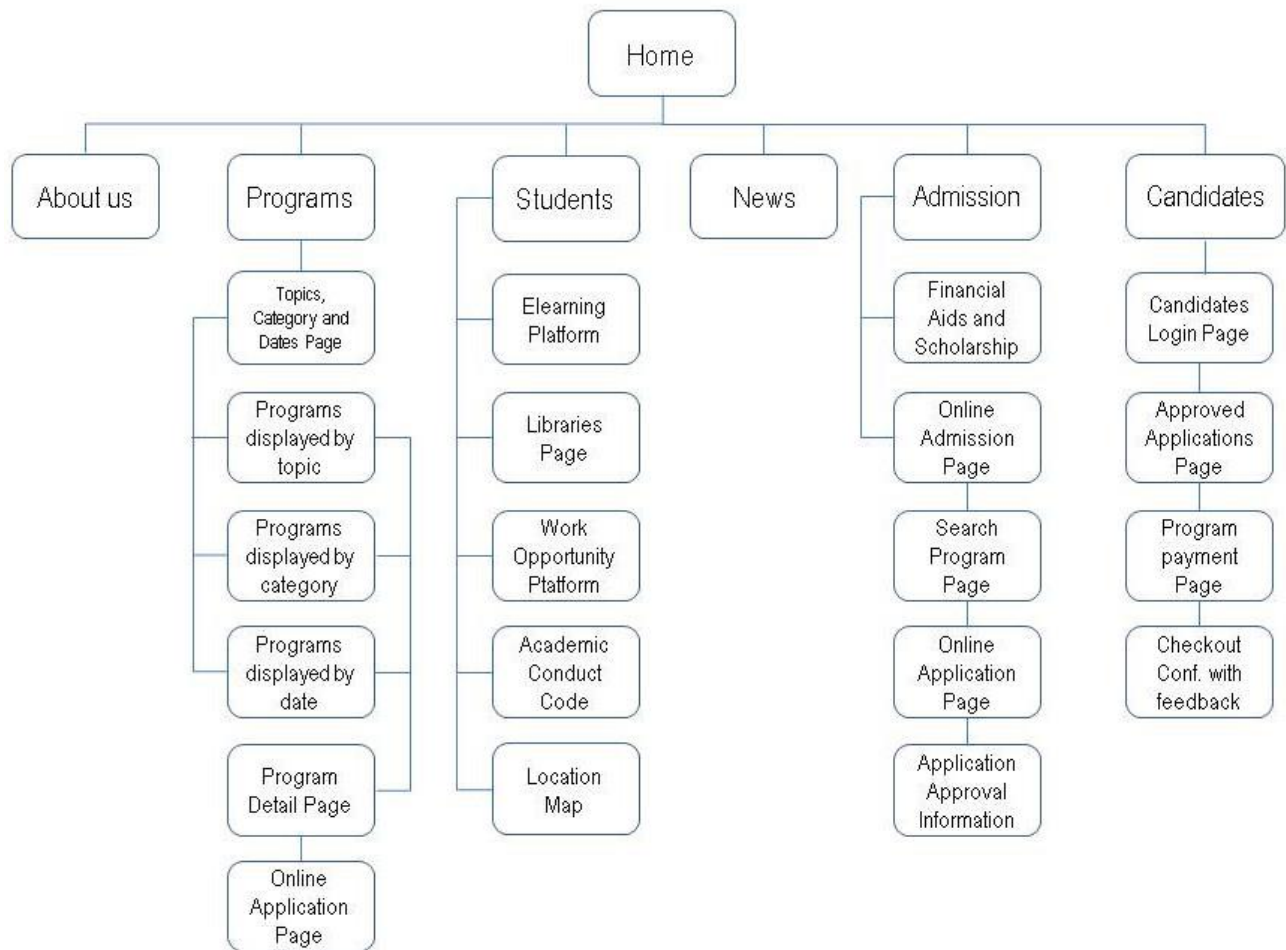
Home

About us

Programs

Topics, Category and Dates Page

Programs displayed by topic

Programs displayed by category

Programs displayed by date

Program Detail Page

Online Application Page

Students

Elearning Platform

Libraries Page

Work Opportunity Ptatform

Academic Conduct Code

Location Map

News

Admission

Financial Aids and Scholarship

Online Admission Page

Search Program Page

Online Application Page

Application Approval Information

Candidates

Candidates Login Page

Approved Applications Page

Program payment Page

Checkout Conf. with feedback